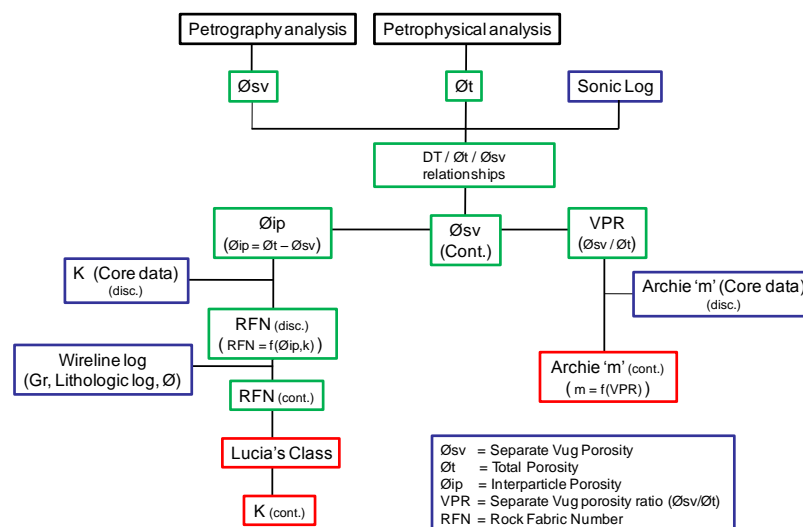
Petrography analysis

Petrophysical analysis

Øsv

Øt

Sonic Log

DT / Øt / Øsv relationships

Øip
(Øip = Øt – Øsv)

Øsv
(Cont.)

VPR
(Øsv / Øt)

K (Core data)
(disc.)

Archie 'm' (Core data)
(disc.)

RFN (disc.)
( RFN = f(Øip,k) )

Wireline log
(Gr, Lithologic log, Ø)

Archie 'm' (cont.)
( m = f(VPR) )

RFN (cont.)

Lucia's Class

K (cont.)

Øsv = Separate Vug Porosity
Øt = Total Porosity
Øip = Interparticle Porosity
VPR = Separate Vug porosity ratio (Øsv/Øt)
RFN = Rock Fabric Number